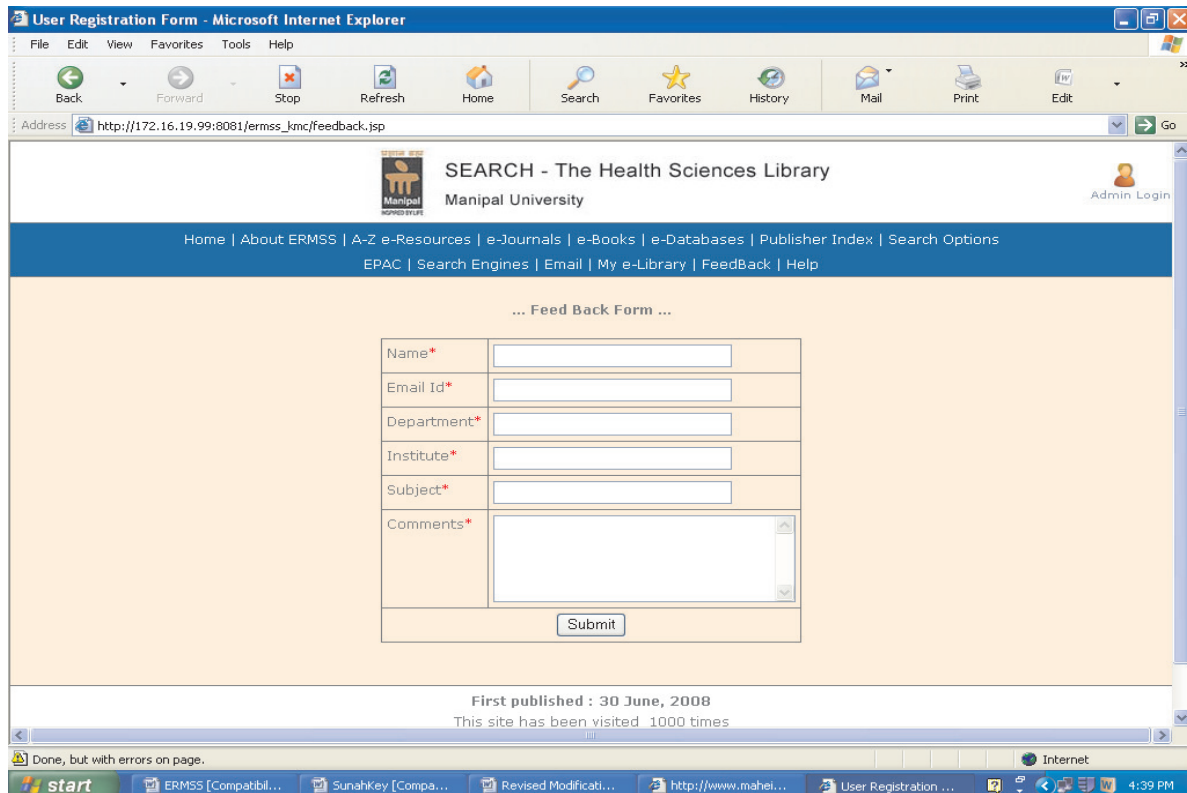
User Registration Form - Microsoft Internet Explorer

File Edit View Favorites Tools Help

Back Forward Stop Refresh Home Search Favorites History Mail Print Edit

Address http://172.16.19.99:8081/ermss_kmc/feedback.jsp Go

Manipal INSPIRED BY LIFE

SEARCH - The Health Sciences Library
Manipal University

Admin Login

Home | About ERMSS | A-Z e-Resources | e-Journals | e-Books | e-Databases | Publisher Index | Search Options
EPAC | Search Engines | Email | My e-Library | FeedBack | Help

... Feed Back Form ...

| Name* | |
|---|---|
| Email Id* | |
| Department* | |
| Institute* | |
| Subject* | |
| Comments* | |

Submit

First published : 30 June, 2008
This site has been visited 1000 times

Done, but with errors on page.

Internet

start ERMSS [Compatibil... SunahKey [Compa... Revised Modificati... http://www.mahei... User Registration ... 4:39 PM